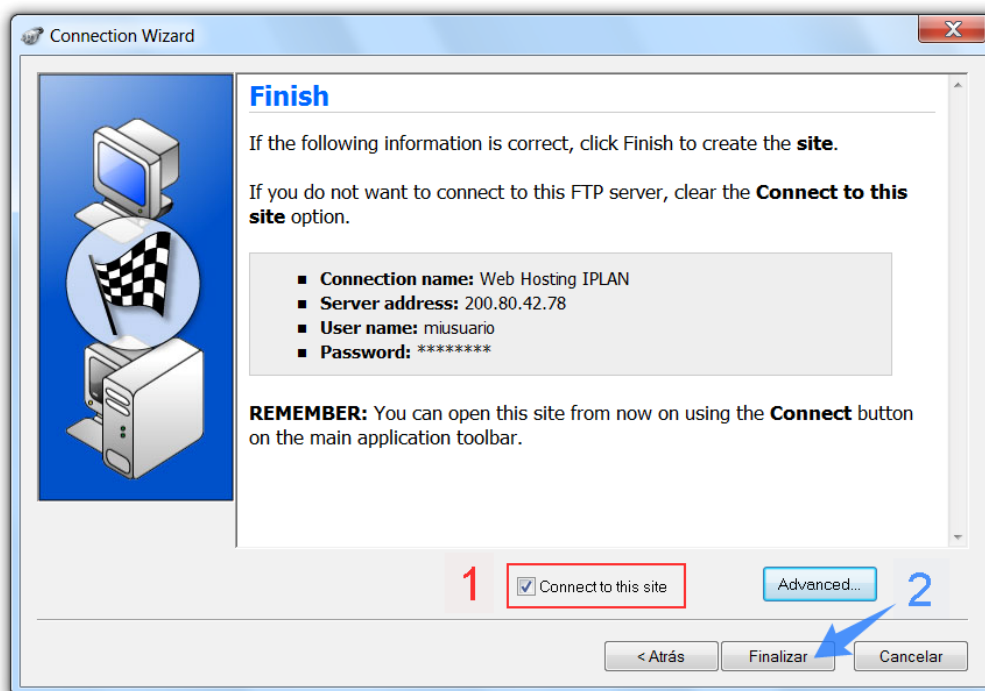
Connection Wizard

Finish

If the following information is correct, click Finish to create the site.

If you do not want to connect to this FTP server, clear the Connect to this site option.

- Connection name: Web Hosting IPLAN
- Server address: 200.80.42.78
- User name: miusuario
- Password: ********

REMEMBER: You can open this site from now on using the Connect button on the main application toolbar.

1 Connect to this site

Advanced...

2

< Atrás Finalizar Cancelar